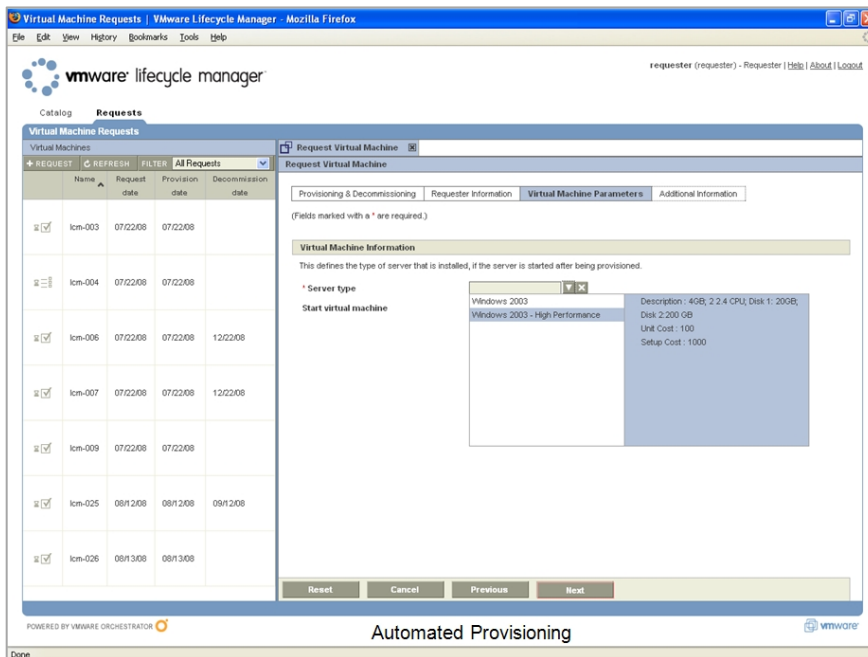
Virtual Machine Requests | VMware Lifecycle Manager - Mozilla Firefox

File Edit View History Bookmarks Tools Help

vmware lifecycle manager

requester (requester) - Requester | Help | About | Logout

Catalog Requests

Virtual Machine Requests

Virtual Machines

+ REQUEST REFRESH FILTER All Requests

| | Name | Request date | Provision date | Decommission date |
|---|---|---|---|---|
| | lcm-003 | 07/22/08 | 07/22/08 | |
| | lcm-004 | 07/22/08 | 07/22/08 | |
| | lcm-006 | 07/22/08 | 07/22/08 | 12/22/08 |
| | lcm-007 | 07/22/08 | 07/22/08 | 12/22/08 |
| | lcm-009 | 07/22/08 | 07/22/08 | |
| | lcm-025 | 08/12/08 | 08/12/08 | 09/12/08 |
| | lcm-026 | 08/13/08 | 08/13/08 | |

Request Virtual Machine

Request Virtual Machine

Provisioning & Decommissioning | Requester Information | Virtual Machine Parameters | Additional Information

(Fields marked with a * are required.)

Virtual Machine Information

This defines the type of server that is installed, if the server is started after being provisioned.

* Server type

Start virtual machine

Windows 2003
Windows 2003 - High Performance

Description : 4GB; 2 2.4 CPU; Disk 1: 20GB; Disk 2:200 GB
Unit Cost : 100
Setup Cost : 1000

Reset Cancel Previous Next

POWERED BY VMWARE ORCHESTRATOR

Automated Provisioning

vmware

Done